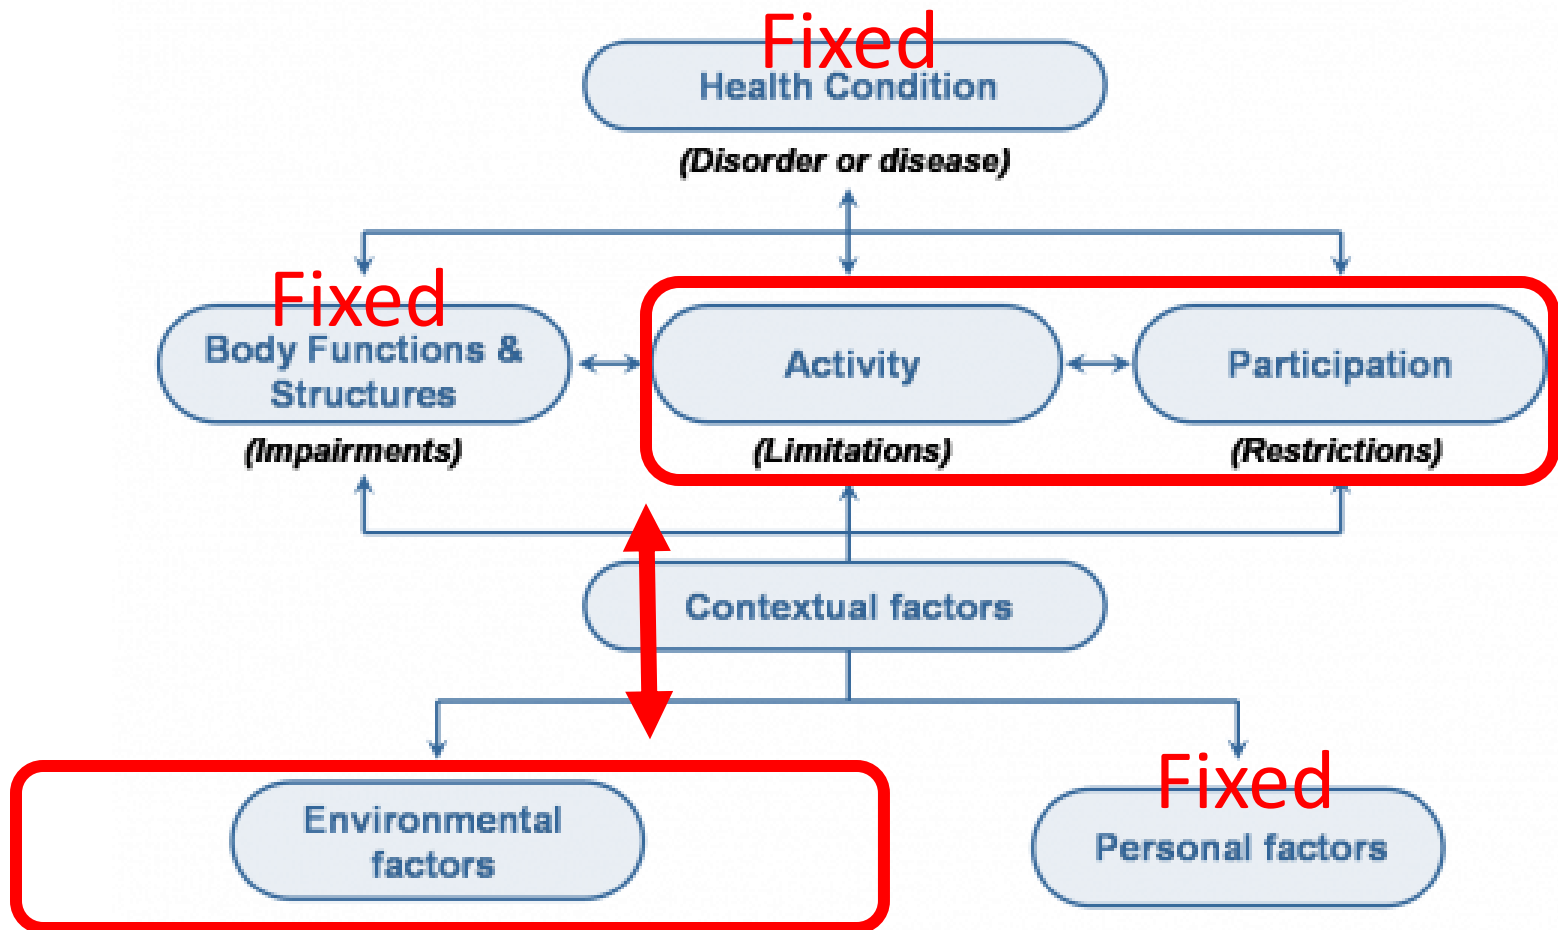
Fixed
Health Condition
(Disorder or disease)

Fixed
Body Functions & Structures
(Impairments)

Activity
(Limitations)

Participation
(Restrictions)

Contextual factors

Environmental factors

Fixed
Personal factors